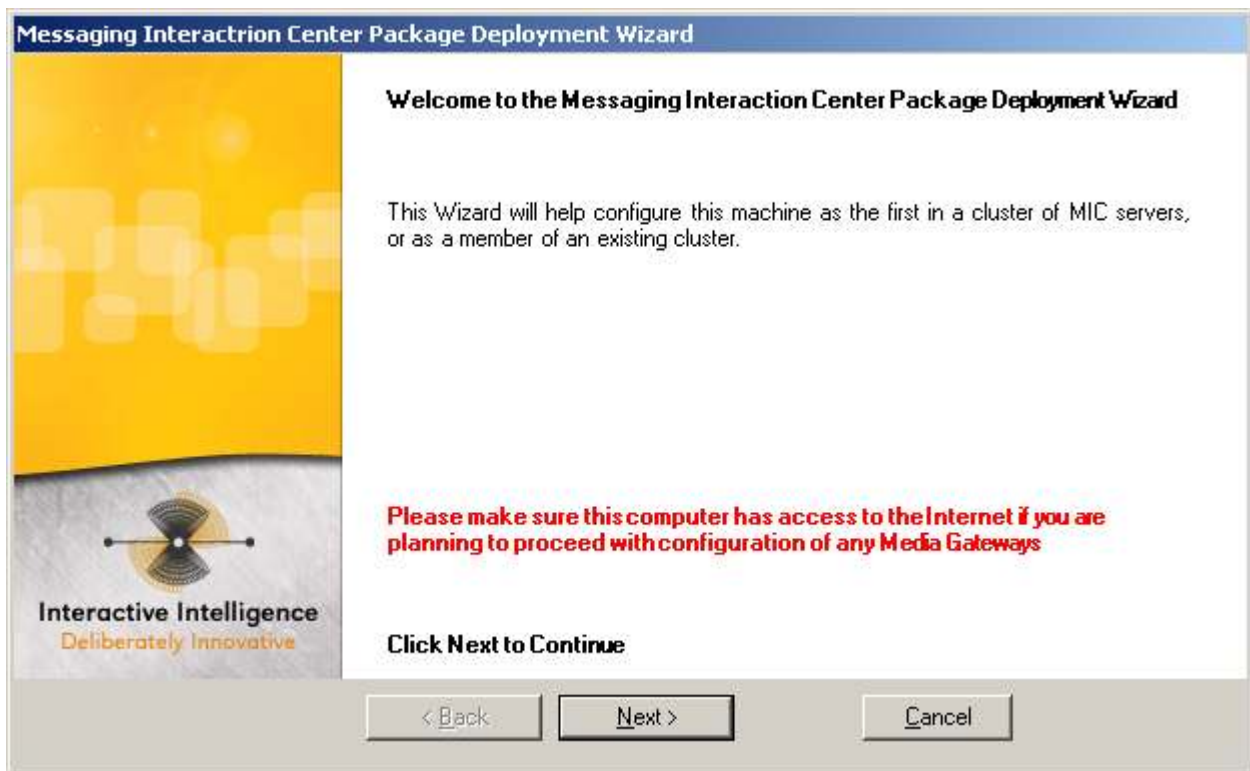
Messaging Interactrion Center Package Deployment Wizard

Welcome to the Messaging Interaction Center Package Deployment Wizard

This Wizard will help configure this machine as the first in a cluster of MIC servers, or as a member of an existing cluster.

Please make sure this computer has access to the Internet if you are planning to proceed with configuration of any Media Gateways

Click Next to Continue

Interactive Intelligence
Deliberately Innovative

< Back
Next >
Cancel